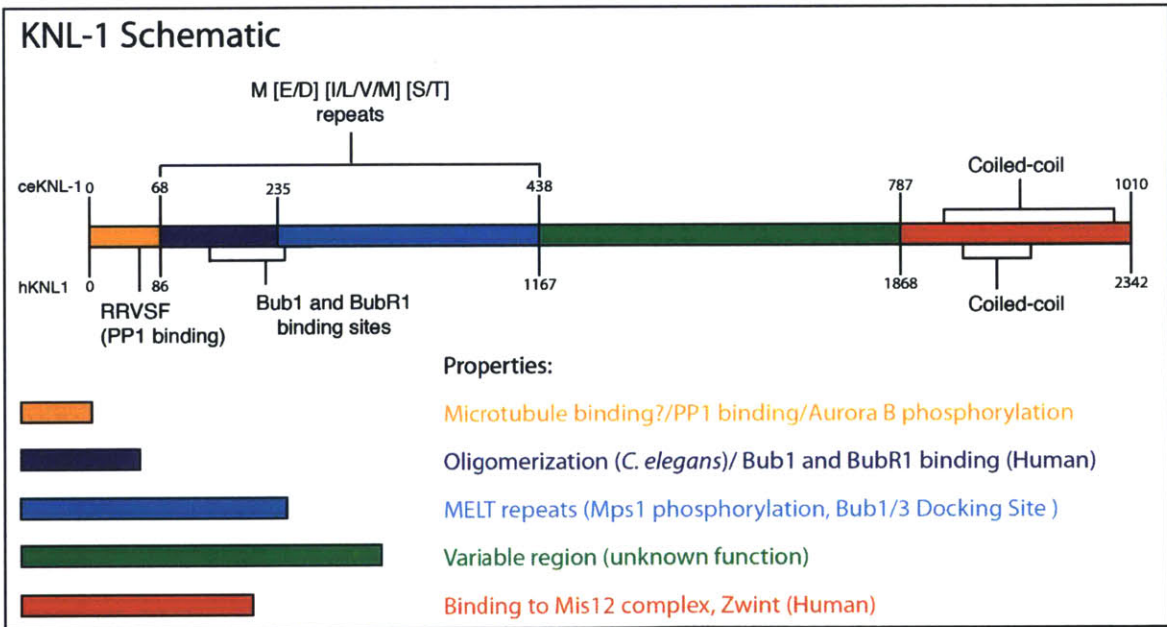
KNL-1 Schematic

M [E/D] [I/L/V/M] [S/T] repeats

ceKNL-1 0 68 235 438 787 1010

Coiled-coil

hKNL1 0 86 1167 1868 2342

RRVSF (PP1 binding)

Bub1 and BubR1 binding sites

Coiled-coil

Properties:

Microtubule binding?/PP1 binding/Aurora B phosphorylation

Oligomerization (C. elegans)/ Bub1 and BubR1 binding (Human)

MELT repeats (Mps1 phosphorylation, Bub1/3 Docking Site )

Variable region (unknown function)

Binding to Mis12 complex, Zwint (Human)